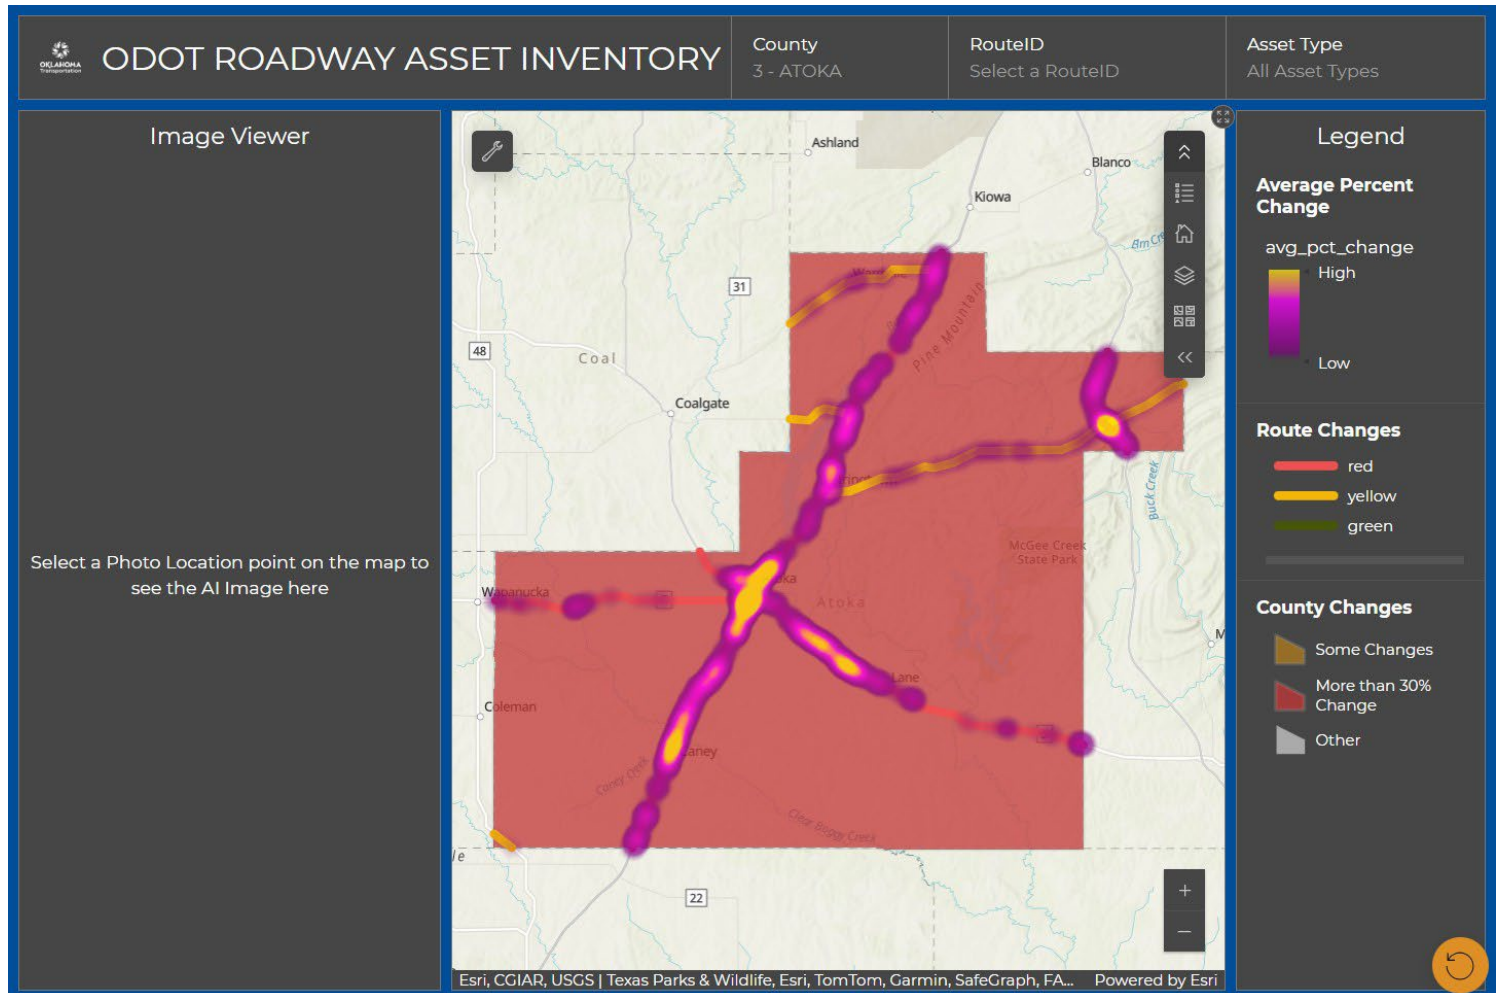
OKLAHOMA Transportation

ODOT ROADWAY ASSET INVENTORY

County
3 - ATOKA

RouteID
Select a RouteID

Asset Type
All Asset Types

Image Viewer

Select a Photo Location point on the map to see the AI Image here

Ashland
Blanco
Kiowa
31
48
Coal
Coalgate
Pine Mountain
McGee Creek State Park
Wapanucka
Atoka
Lane
Coleman
Caney
Buck Creek
Clear Boggy Creek
22

Esri, CGIAR, USGS | Texas Parks & Wildlife, Esri, TomTom, Garmin, SafeGraph, FA... Powered by Esri

Legend

Average Percent Change

avg_pct_change
High
Low

Route Changes
red
yellow
green

County Changes
Some Changes
More than 30% Change
Other